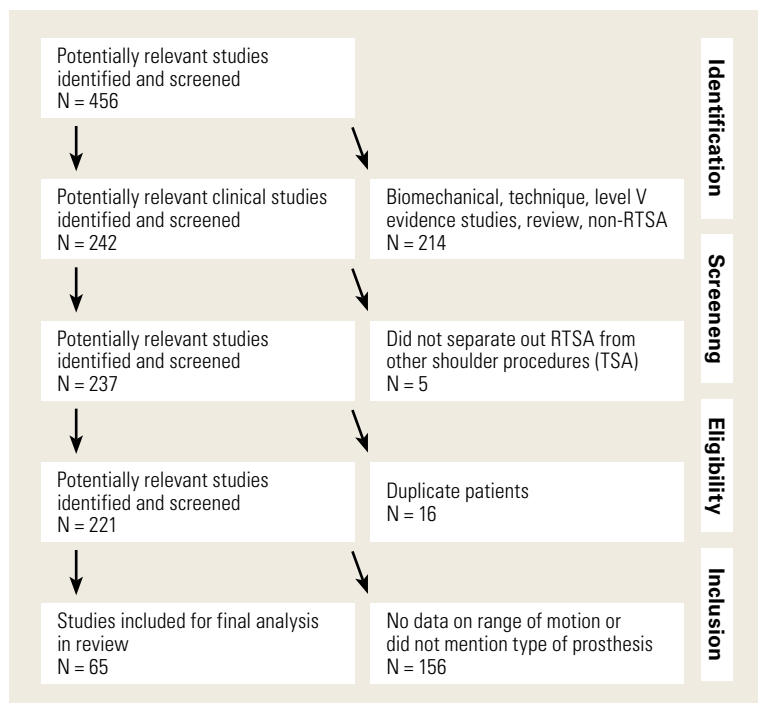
Potentially relevant studies identified and screened
N = 456

Identification

Potentially relevant clinical studies identified and screened
N = 242

Biomechanical, technique, level V evidence studies, review, non-RTSA
N = 214

Screeneng

Potentially relevant studies identified and screened
N = 237

Did not separate out RTSA from other shoulder procedures (TSA)
N = 5

Eligibility

Potentially relevant studies identified and screened
N = 221

Duplicate patients
N = 16

Inclusion

Studies included for final analysis in review
N = 65

No data on range of motion or did not mention type of prosthesis
N = 156